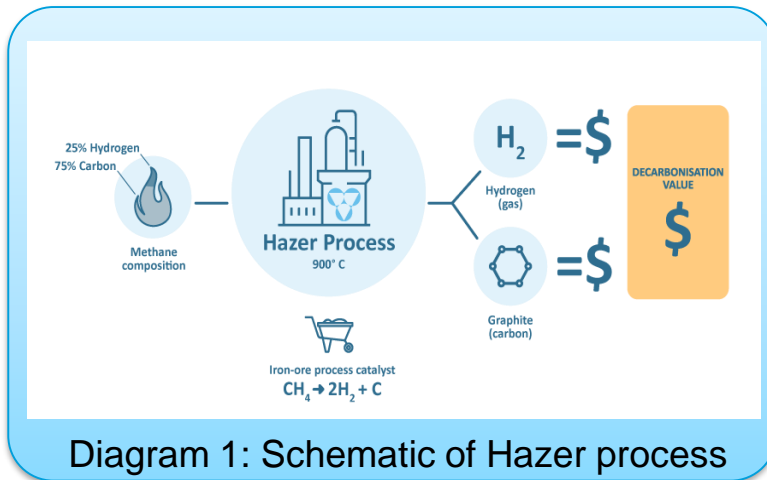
25% Hydrogen
75% Carbon

Methane composition

Hazer Process
900° C

Iron-ore process catalyst
$CH_4 \rightarrow 2H_2 + C$

$H_2$ =$

Hydrogen (gas)

=$

Graphite (carbon)

DECARBONISATION VALUE
$

Diagram 1: Schematic of Hazer process